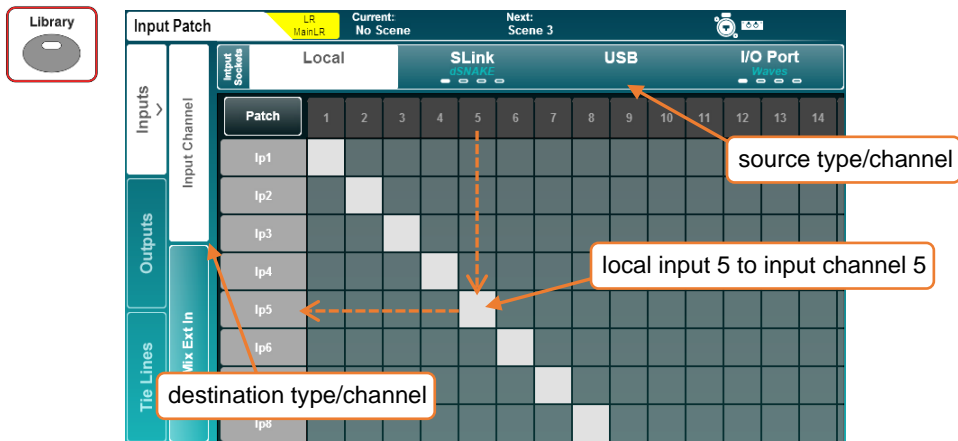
Library

Input Patch
LR
MainLR
Current:
No Scene
Next:
Scene 3

Inputs
>
Input Channel
Outputs
Tie Lines
Mix Ext In

Input Sockets
Local
SLink
dSNAKE
USB
I/O Port
Waves

Patch
1
2
3
4
5
6
7
8
9
10
11
12
13
14

Ip1
Ip2
Ip3
Ip4
Ip5
Ip6
Ip8

source type/channel
local input 5 to input channel 5
destination type/channel